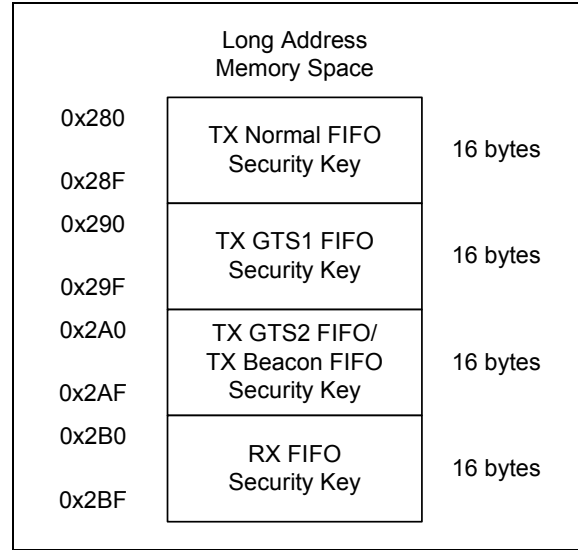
Long Address
Memory Space

0x280
TX Normal FIFO
Security Key
16 bytes
0x28F

0x290
TX GTS1 FIFO
Security Key
16 bytes
0x29F

0x2A0
TX GTS2 FIFO/
TX Beacon FIFO
Security Key
16 bytes
0x2AF

0x2B0
RX FIFO
Security Key
16 bytes
0x2BF